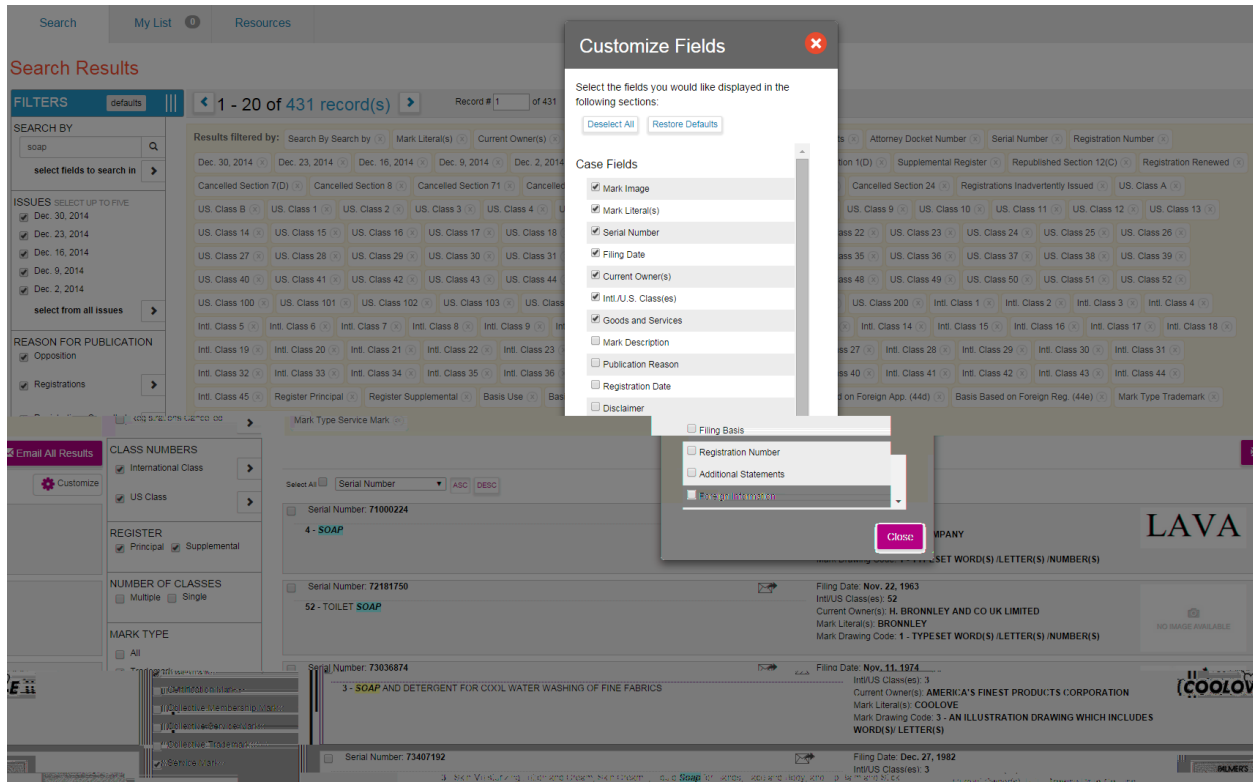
Search | My List 0 | Resources

Search Results

FILTERS defaults

1 - 20 of 431 record(s)

Record # 1 of 431

SEARCH BY

soap

select fields to search in

ISSUES SELECT UP TO FIVE
Dec. 30, 2014
Dec. 23, 2014
Dec. 16, 2014
Dec. 9, 2014
Dec. 2, 2014

select from all issues

REASON FOR PUBLICATION
Opposition
Registrations

Results filtered by: Search By Search by | Mark Literal(s) | Current Owner(s) | Attorney Docket Number | Serial Number | Registration Number

Dec. 30, 2014 | Dec. 23, 2014 | Dec. 16, 2014 | Dec. 9, 2014 | Dec. 2, 2014 | 1(D) | Supplemental Register | Republished Section 12(C) | Registration Renewed

Cancelled Section 7(D) | Cancelled Section 8 | Cancelled Section 71 | Cancelled Section 24 | Registrations Inadvertently Issued | US. Class A

US. Class B | US. Class 1 | US. Class 2 | US. Class 3 | US. Class 4 | US. Class 9 | US. Class 10 | US. Class 11 | US. Class 12 | US. Class 13

US. Class 14 | US. Class 15 | US. Class 16 | US. Class 17 | US. Class 18 | US. Class 22 | US. Class 23 | US. Class 24 | US. Class 25 | US. Class 26

US. Class 27 | US. Class 28 | US. Class 29 | US. Class 30 | US. Class 31 | US. Class 35 | US. Class 36 | US. Class 37 | US. Class 38 | US. Class 39

US. Class 40 | US. Class 41 | US. Class 42 | US. Class 43 | US. Class 44 | US. Class 48 | US. Class 49 | US. Class 50 | US. Class 51 | US. Class 52

US. Class 100 | US. Class 101 | US. Class 102 | US. Class 103 | US. Class 200 | Intl. Class 1 | Intl. Class 2 | Intl. Class 3 | Intl. Class 4

Intl. Class 5 | Intl. Class 6 | Intl. Class 7 | Intl. Class 8 | Intl. Class 9 | Intl. Class 14 | Intl. Class 15 | Intl. Class 16 | Intl. Class 17 | Intl. Class 18

Intl. Class 19 | Intl. Class 20 | Intl. Class 21 | Intl. Class 22 | Intl. Class 23 | Intl. Class 27 | Intl. Class 28 | Intl. Class 29 | Intl. Class 30 | Intl. Class 31

Intl. Class 32 | Intl. Class 33 | Intl. Class 34 | Intl. Class 35 | Intl. Class 36 | Intl. Class 40 | Intl. Class 41 | Intl. Class 42 | Intl. Class 43 | Intl. Class 44

Intl. Class 45 | Register Principal | Register Supplemental | Basis Use | on Foreign App. (44d) | Basis Based on Foreign Reg. (44e) | Mark Type Trademark

Mark Type Service Mark

Customize Fields

Select the fields you would like displayed in the following sections:

Deselect All | Restore Defaults

Case Fields
Mark Image
Mark Literal(s)
Serial Number
Filing Date
Current Owner(s)
Intl./U.S. Class(es)
Goods and Services
Mark Description
Publication Reason
Registration Date
Disclaimer
Filing Basis
Registration Number
Additional Statements

Close

Email All Results

Customize

CLASS NUMBERS
International Class
US Class

REGISTER
Principal | Supplemental

NUMBER OF CLASSES
Multiple | Single

MARK TYPE
All

Select All | Serial Number | ASC | DESC

Serial Number: 71000224
4 - SOAP
MPANY
LAVA

Serial Number: 72181750
52 - TOILET SOAP
Filing Date: Nov. 22, 1963
Intl/US Class(es): 52
Current Owner(s): H. BRONNLEY AND CO UK LIMITED
Mark Literal(s): BRONNLEY
Mark Drawing Code: 1 - TYPESET WORD(S) /LETTER(S) /NUMBER(S)
NO IMAGE AVAILABLE

Serial Number: 73036874
3 - SOAP AND DETERGENT FOR COOL WATER WASHING OF FINE FABRICS
Filing Date: Nov. 11, 1974
Intl/US Class(es): 3
Current Owner(s): AMERICA'S FINEST PRODUCTS CORPORATION
Mark Literal(s): COOLOVE
Mark Drawing Code: 3 - AN ILLUSTRATION DRAWING WHICH INCLUDES WORD(S)/ LETTER(S)
COOLOV

Collective Membership Mark
Collective Service Mark
Collective Trademark
Service Mark

Serial Number: 73407192
Filing Date: Dec. 27, 1982
Intl/US Class(es): 3